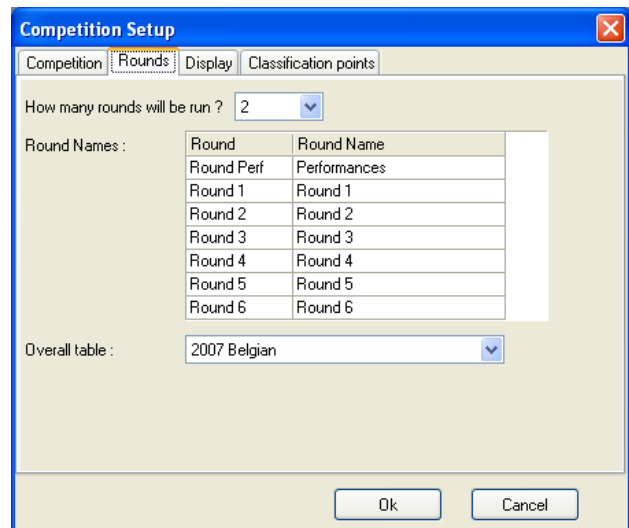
Competition Setup

Competition | Rounds | Display | Classification points

How many rounds will be run ? 2

Round Names :

| Round | Round Name |
|---|---|
| Round Perf | Performances |
| Round 1 | Round 1 |
| Round 2 | Round 2 |
| Round 3 | Round 3 |
| Round 4 | Round 4 |
| Round 5 | Round 5 |
| Round 6 | Round 6 |

Overall table : 2007 Belgian

Ok Cancel